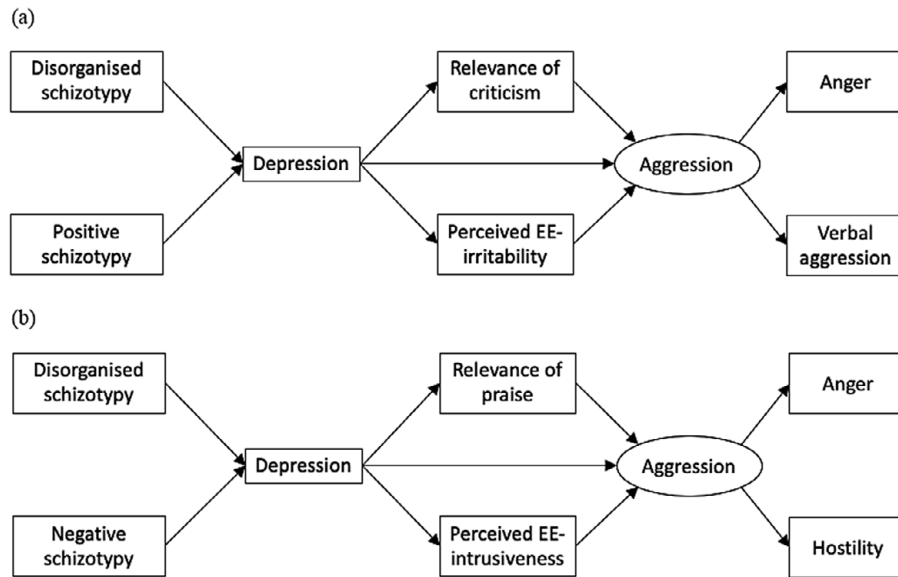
(a)

Disorganised schizotypy

Positive schizotypy

Depression

Relevance of criticism

Perceived EE-irritability

Aggression

Anger

Verbal aggression

(b)

Disorganised schizotypy

Negative schizotypy

Depression

Relevance of praise

Perceived EE-intrusiveness

Aggression

Anger

Hostility